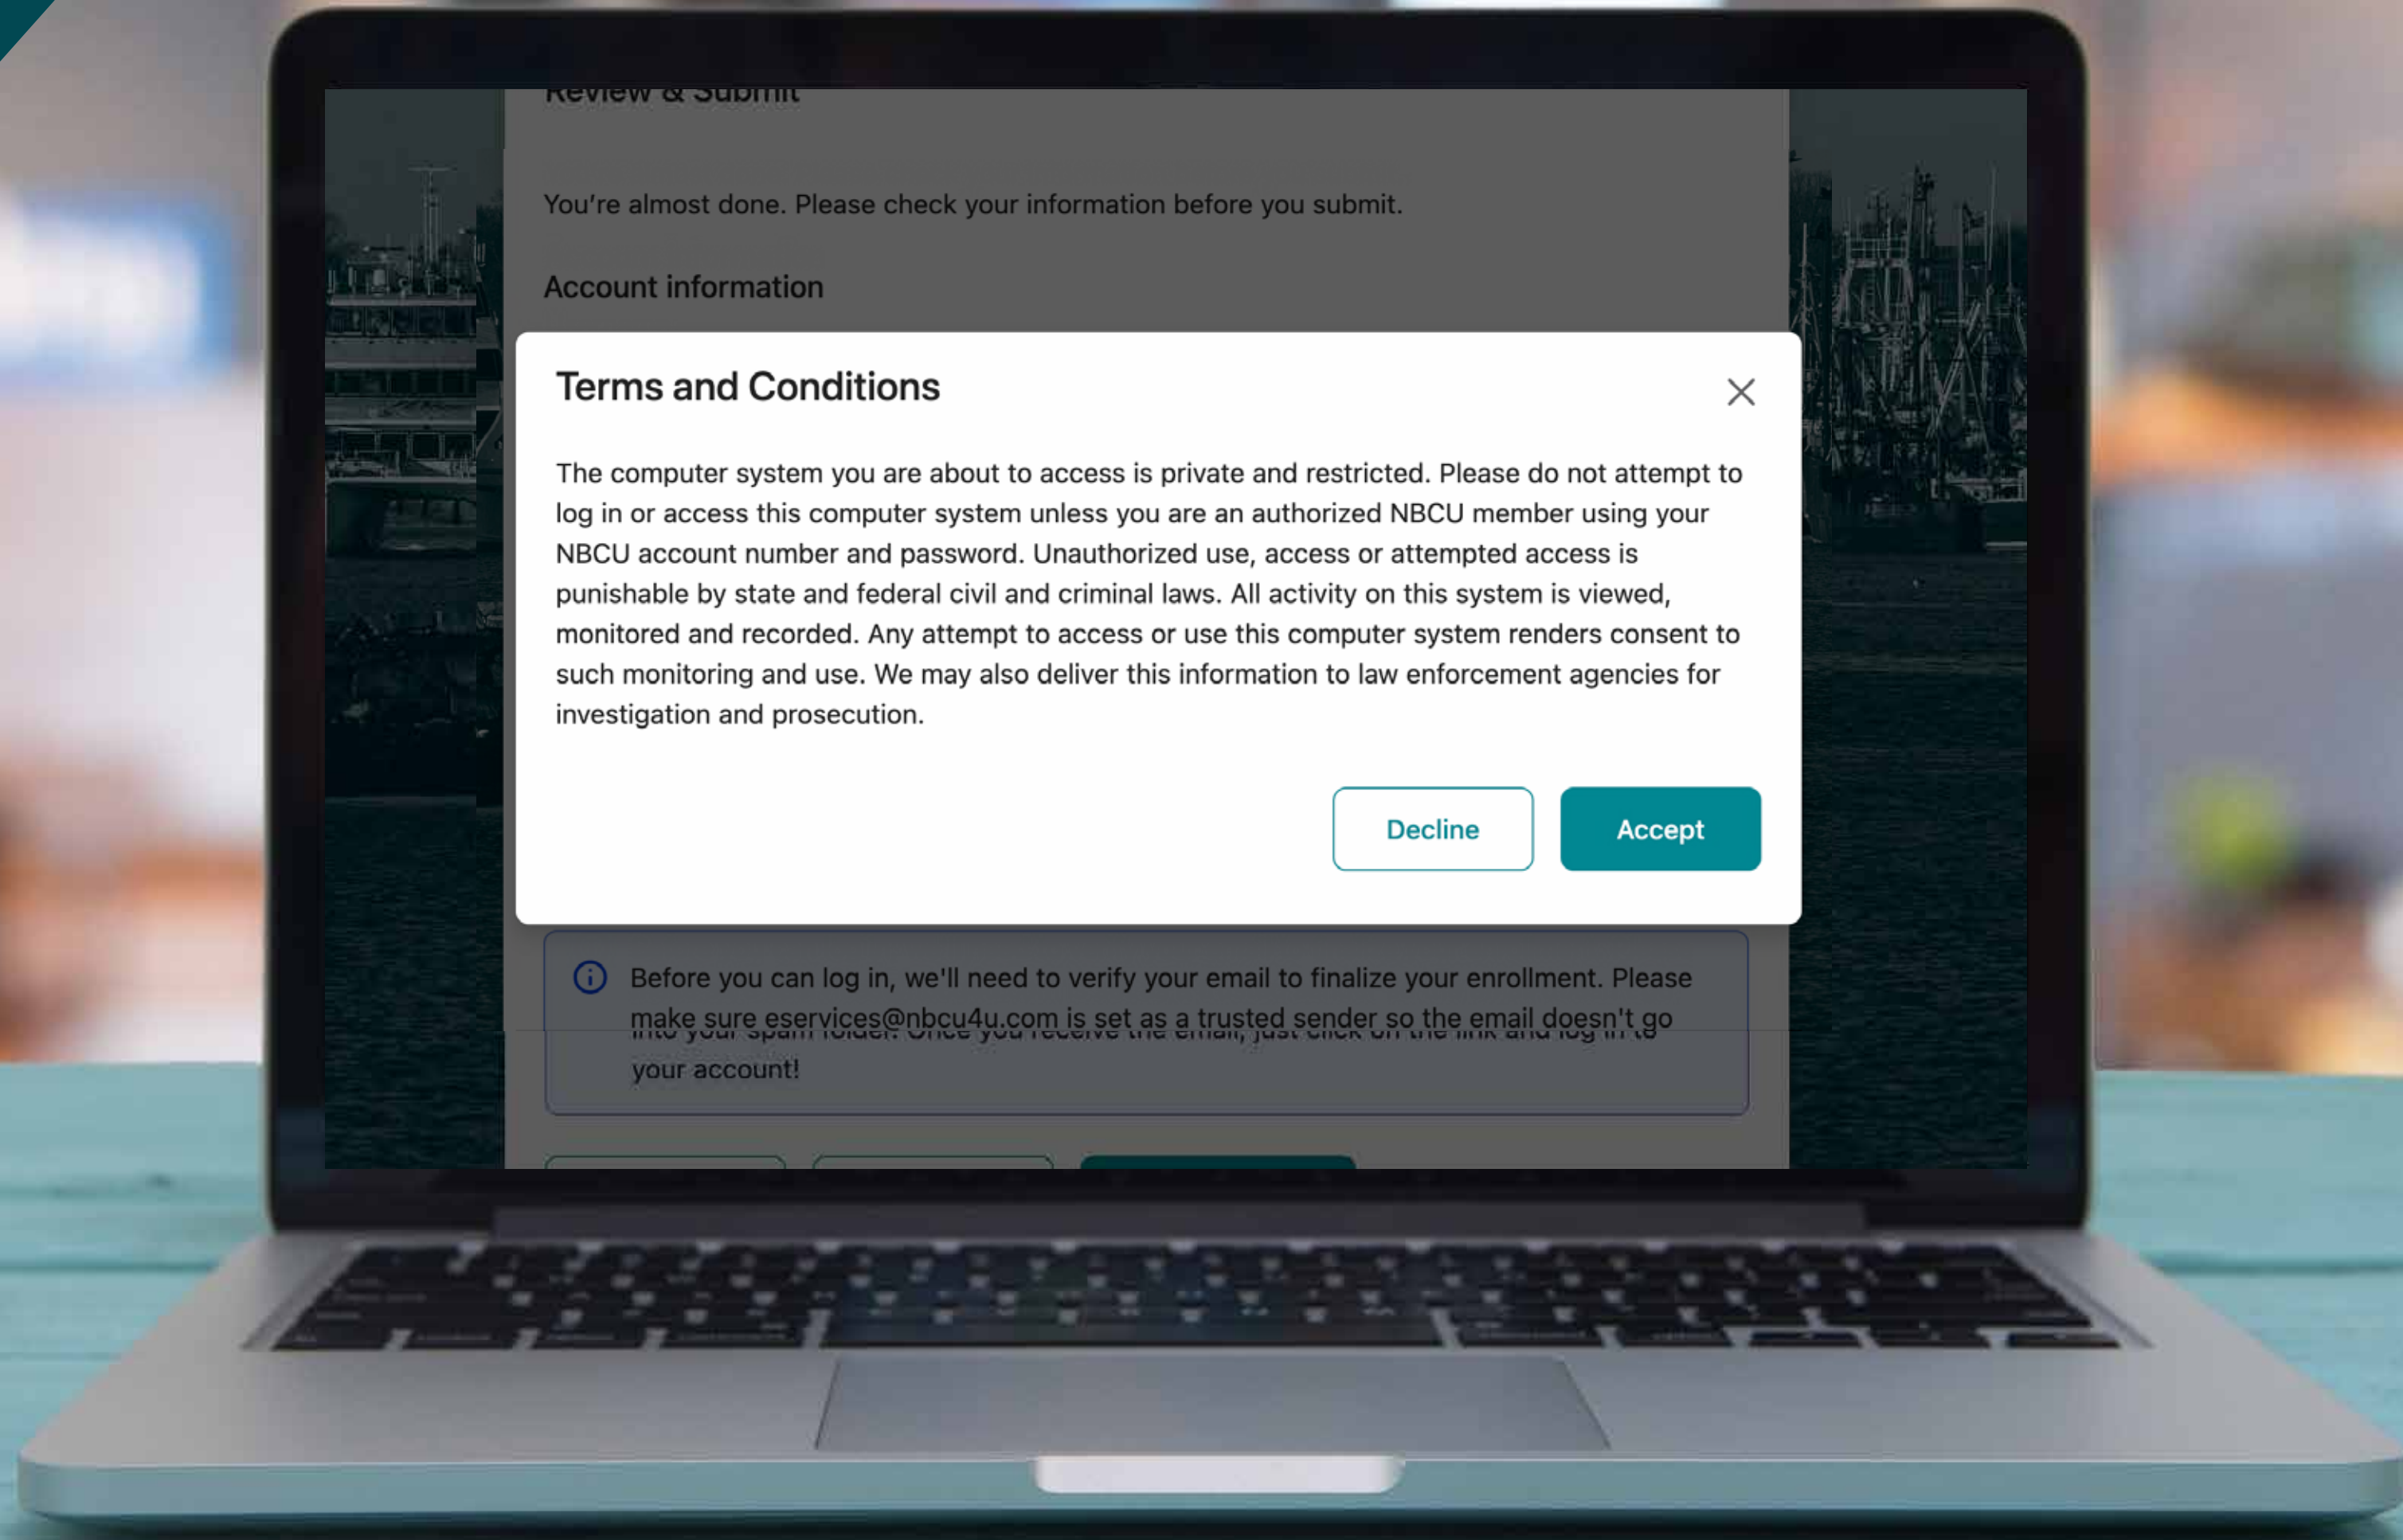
Review & Submit

You're almost done. Please check your information before you submit.

Account information

Terms and Conditions

×

The computer system you are about to access is private and restricted. Please do not attempt to log in or access this computer system unless you are an authorized NBCU member using your NBCU account number and password. Unauthorized use, access or attempted access is punishable by state and federal civil and criminal laws. All activity on this system is viewed, monitored and recorded. Any attempt to access or use this computer system renders consent to such monitoring and use. We may also deliver this information to law enforcement agencies for investigation and prosecution.

Decline

Accept

Before you can log in, we'll need to verify your email to finalize your enrollment. Please make sure eservices@nbcu4u.com is set as a trusted sender so the email doesn't go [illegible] your account!